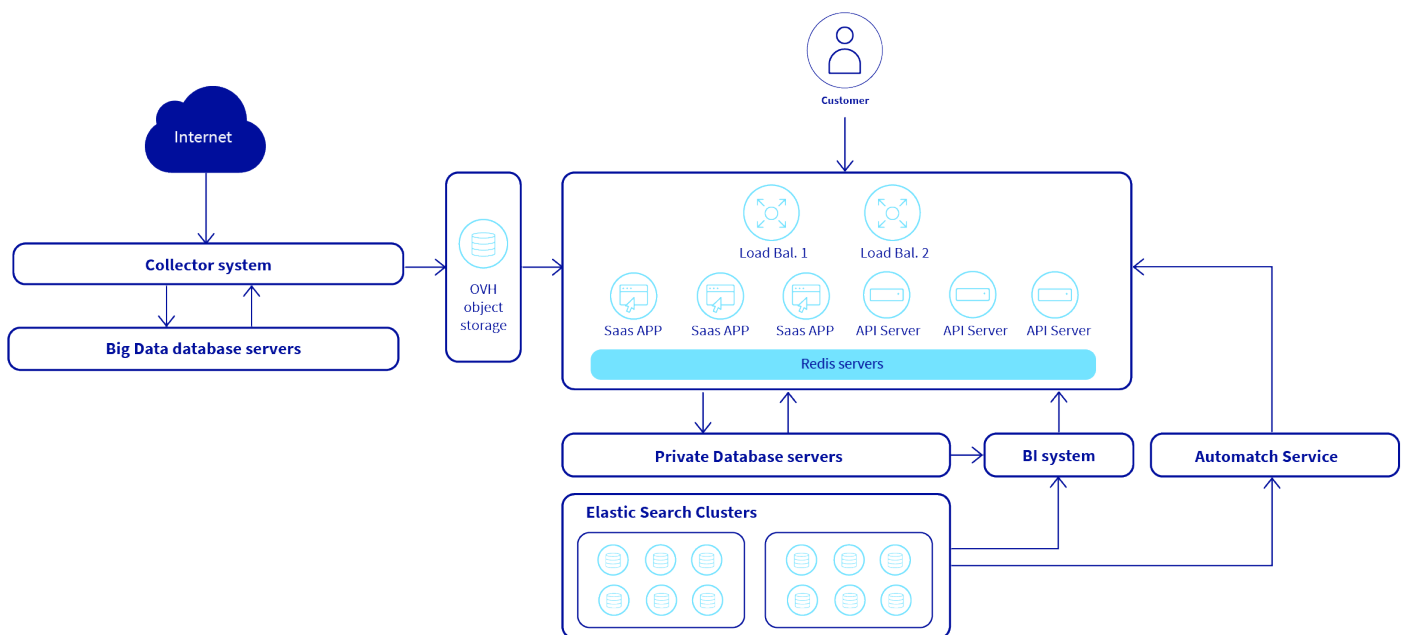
Customer

Internet

Collector system

Big Data database servers

OVH object storage

Load Bal. 1

Load Bal. 2

Saas APP

Saas APP

Saas APP

API Server

API Server

API Server

Redis servers

Private Database servers

BI system

Automatch Service

Elastic Search Clusters